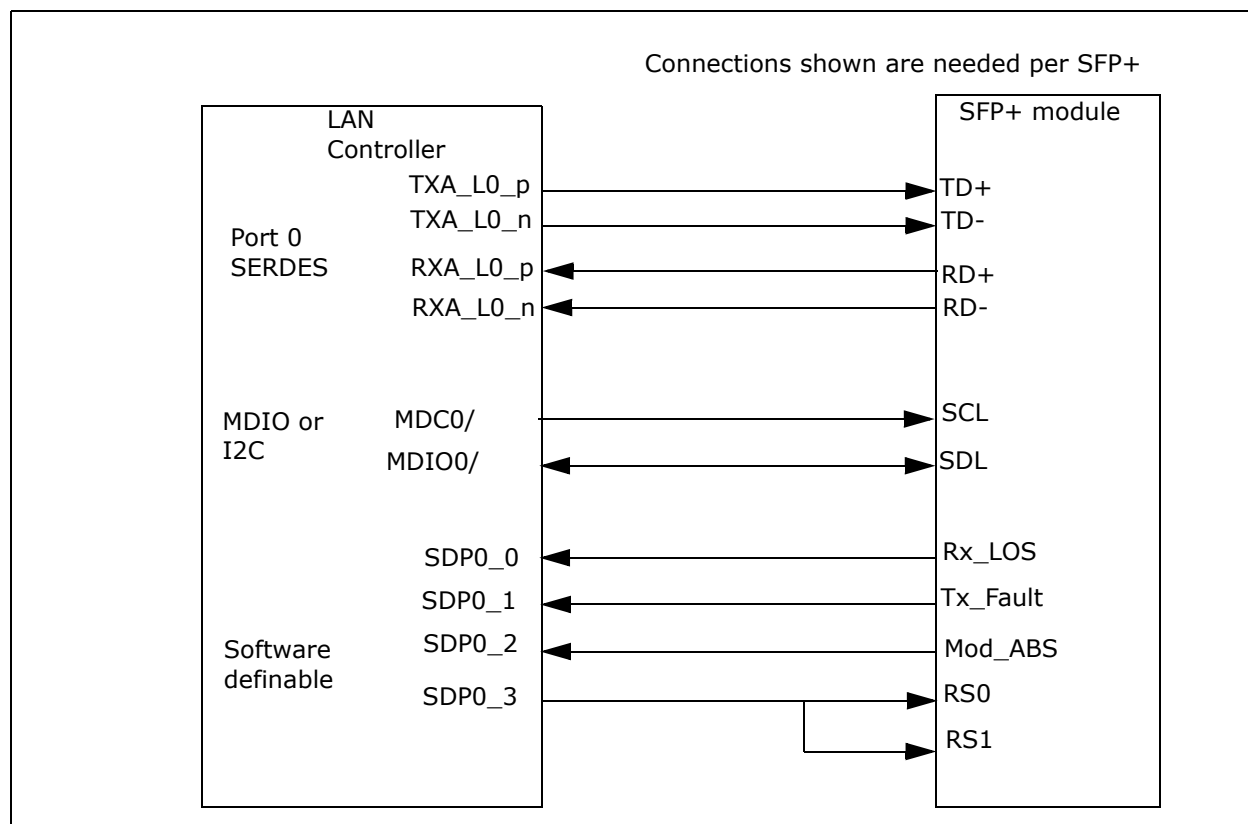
Connections shown are needed per SFP+

LAN Controller

Port 0 SERDES

TXA_L0_p
TXA_L0_n
RXA_L0_p
RXA_L0_n

MDIO or I2C

MDC0/
MDIO0/

SDP0_0
SDP0_1
SDP0_2
SDP0_3

Software definable

SFP+ module

TD+
TD-
RD+
RD-
SCL
SDL
Rx_LOS
Tx_Fault
Mod_ABS
RS0
RS1